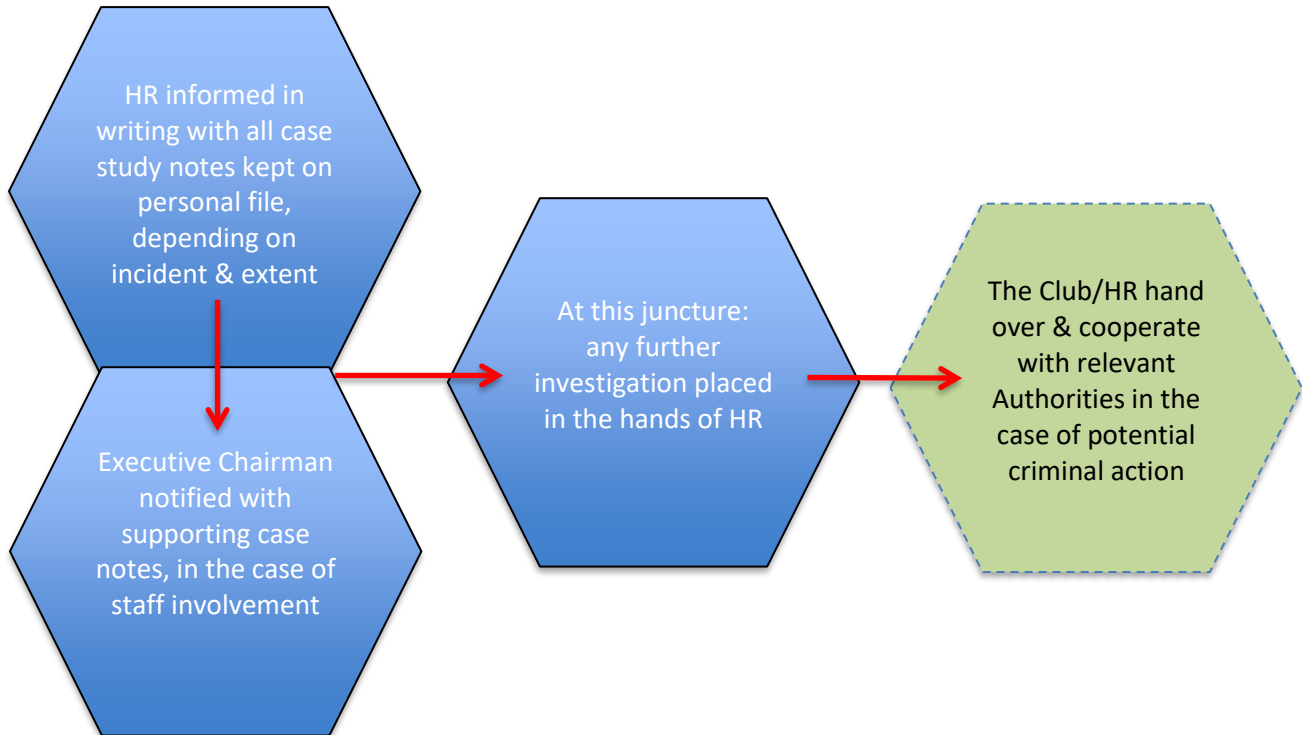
HR informed in writing with all case study notes kept on personal file, depending on incident & extent

Executive Chairman notified with supporting case notes, in the case of staff involvement

At this juncture: any further investigation placed in the hands of HR

The Club/HR hand over & cooperate with relevant Authorities in the case of potential criminal action